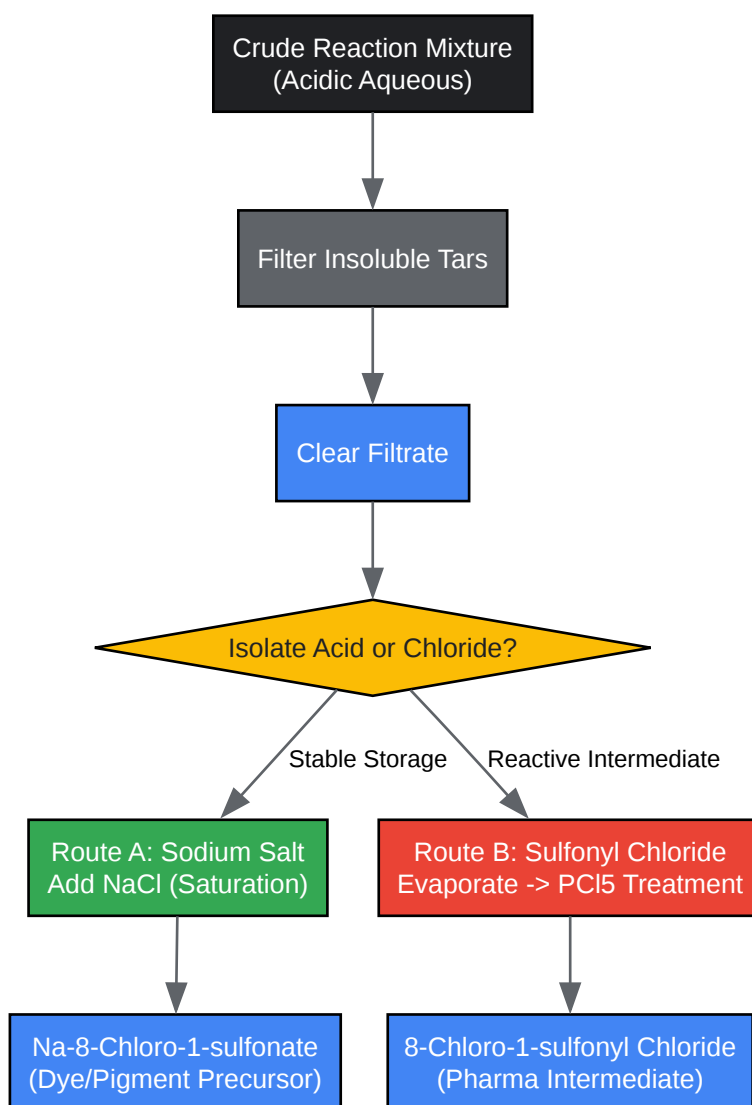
Crude Reaction Mixture
(Acidic Aqueous)

Filter Insoluble Tars

Clear Filtrate

Isolate Acid or Chloride?

Stable Storage

Reactive Intermediate

Route A: Sodium Salt
Add NaCl (Saturation)

Route B: Sulfonyl Chloride
Evaporate -> PCl5 Treatment

Na-8-Chloro-1-sulfonate
(Dye/Pigment Precursor)

8-Chloro-1-sulfonyl Chloride
(Pharma Intermediate)